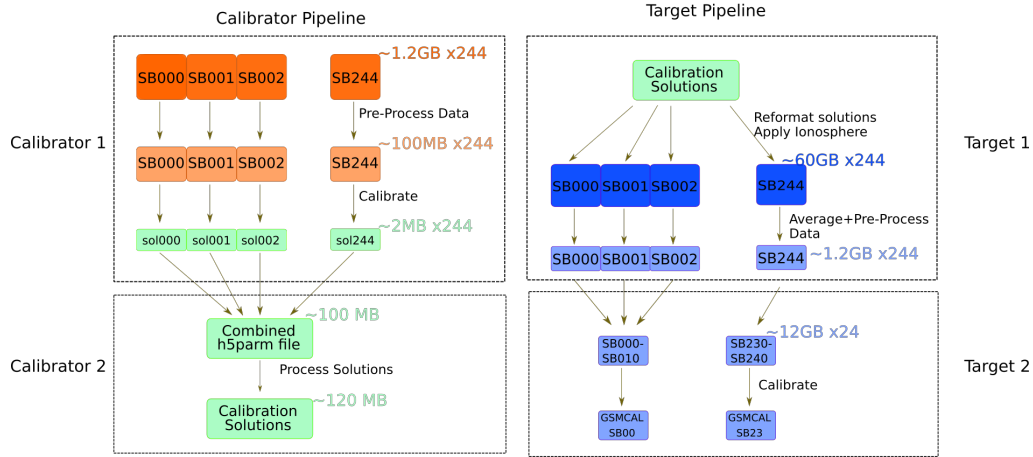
Calibrator Pipeline

Target Pipeline

Calibrator 1

SB000 SB001 SB002 SB244 ~1.2GB x244

Pre-Process Data

SB000 SB001 SB002 SB244 ~100MB x244

Calibrate

sol000 sol001 sol002 sol244 ~2MB x244

Calibrator 2

Combined h5parm file ~100 MB

Process Solutions

Calibration Solutions ~120 MB

Target 1

Calibration Solutions

Reformat solutions
Apply Ionosphere

SB000 SB001 SB002 SB244 ~60GB x244

Average+Pre-Process Data

SB000 SB001 SB002 SB244 ~1.2GB x244

Target 2

SB000-SB010 SB230-SB240 ~12GB x24

Calibrate

GSMCAL SB00 GSMCAL SB23